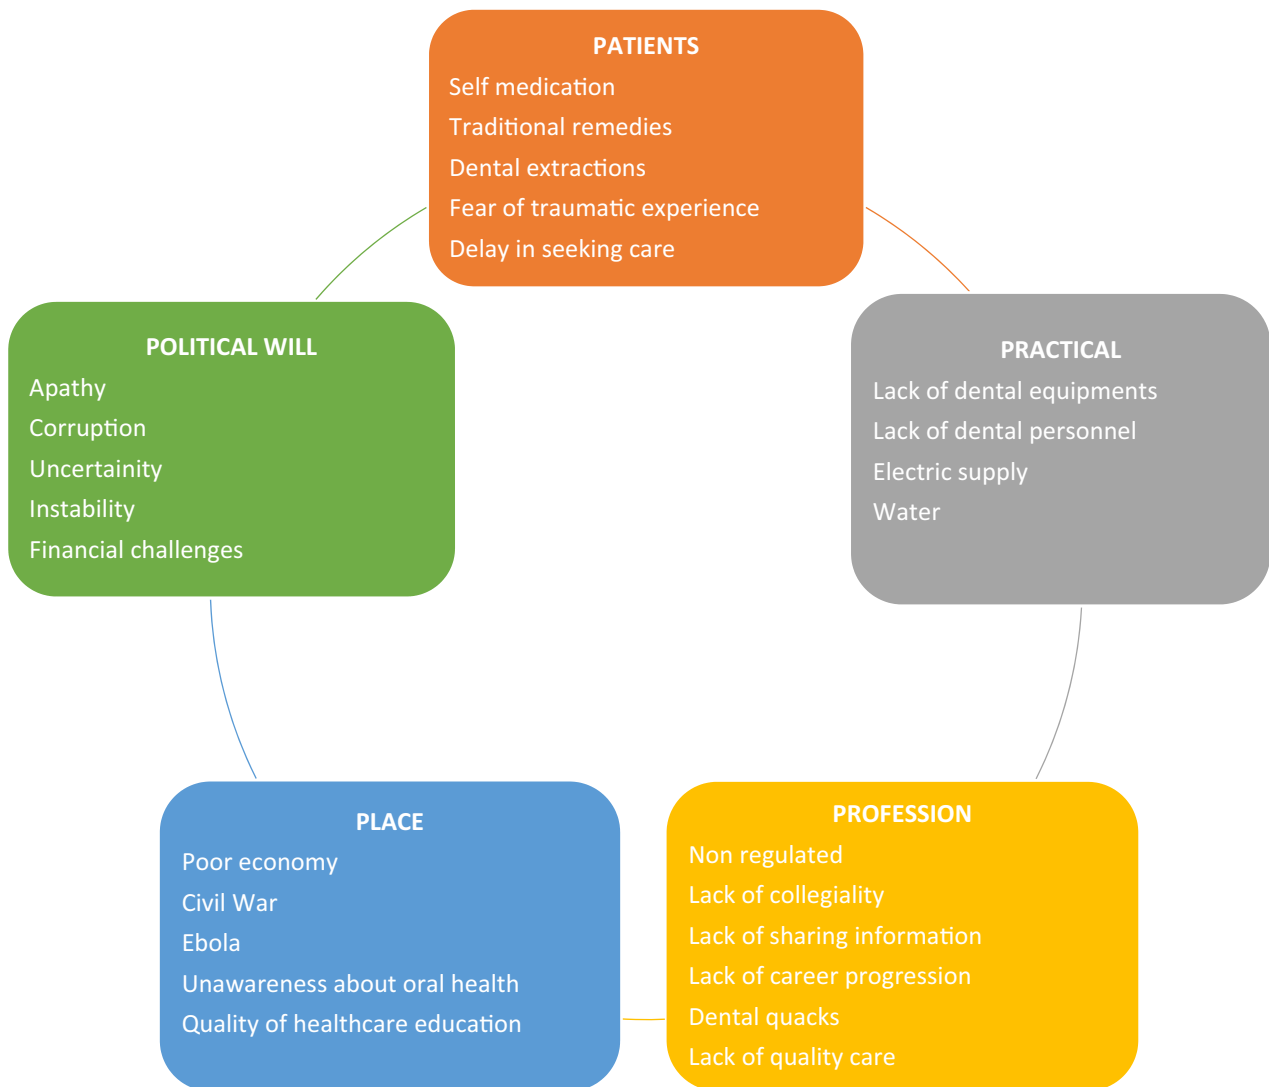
PATIENTS
Self medication
Traditional remedies
Dental extractions
Fear of traumatic experience
Delay in seeking care

POLITICAL WILL
Apathy
Corruption
Uncertainity
Instability
Financial challenges

PRACTICAL
Lack of dental equipments
Lack of dental personnel
Electric supply
Water

PLACE
Poor economy
Civil War
Ebola
Unawareness about oral health
Quality of healthcare education

PROFESSION
Non regulated
Lack of collegiality
Lack of sharing information
Lack of career progression
Dental quacks
Lack of quality care